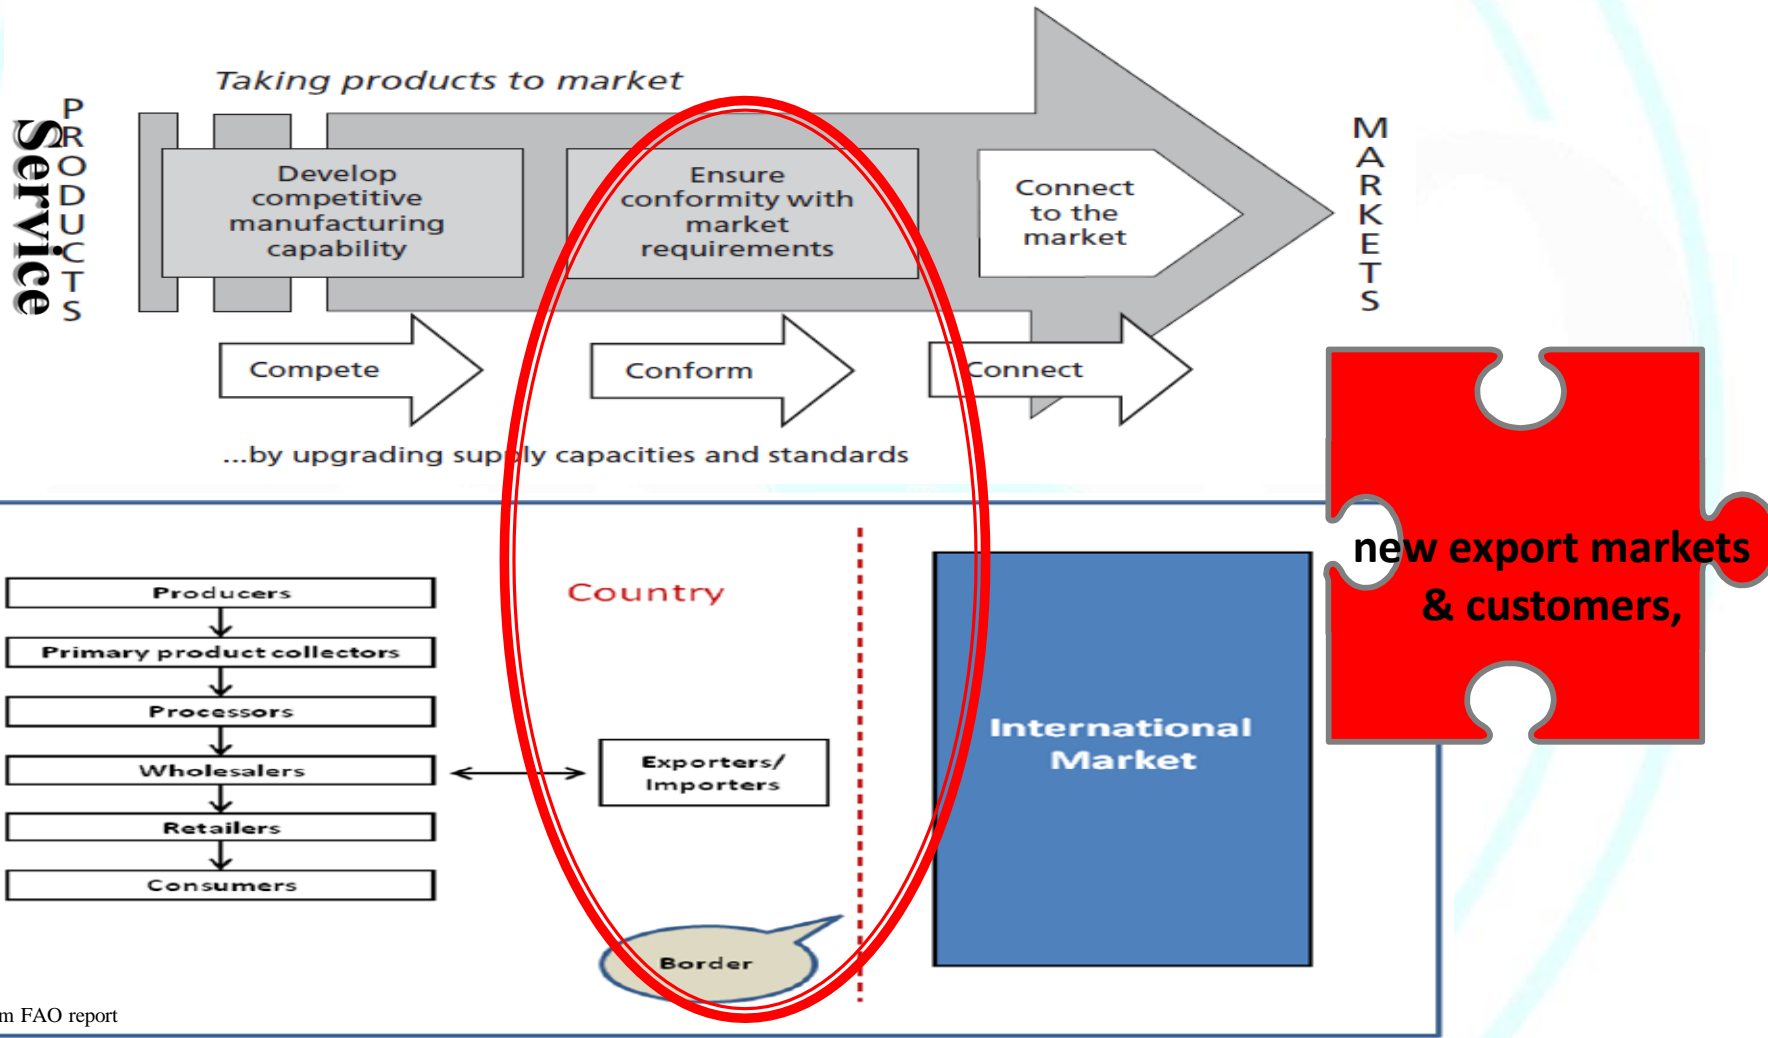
Service

PRODUCTS

Taking products to market

Develop competitive manufacturing capability

Ensure conformity with market requirements

Connect to the market

MARKETS

Compete

Conform

Connect

...by upgrading sup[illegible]ly capacities and standards

new export markets & customers,

Producers

Primary product collectors

Processors

Wholesalers

Retailers

Consumers

Country

Exporters/ Importers

International Market

Border

m FAO report